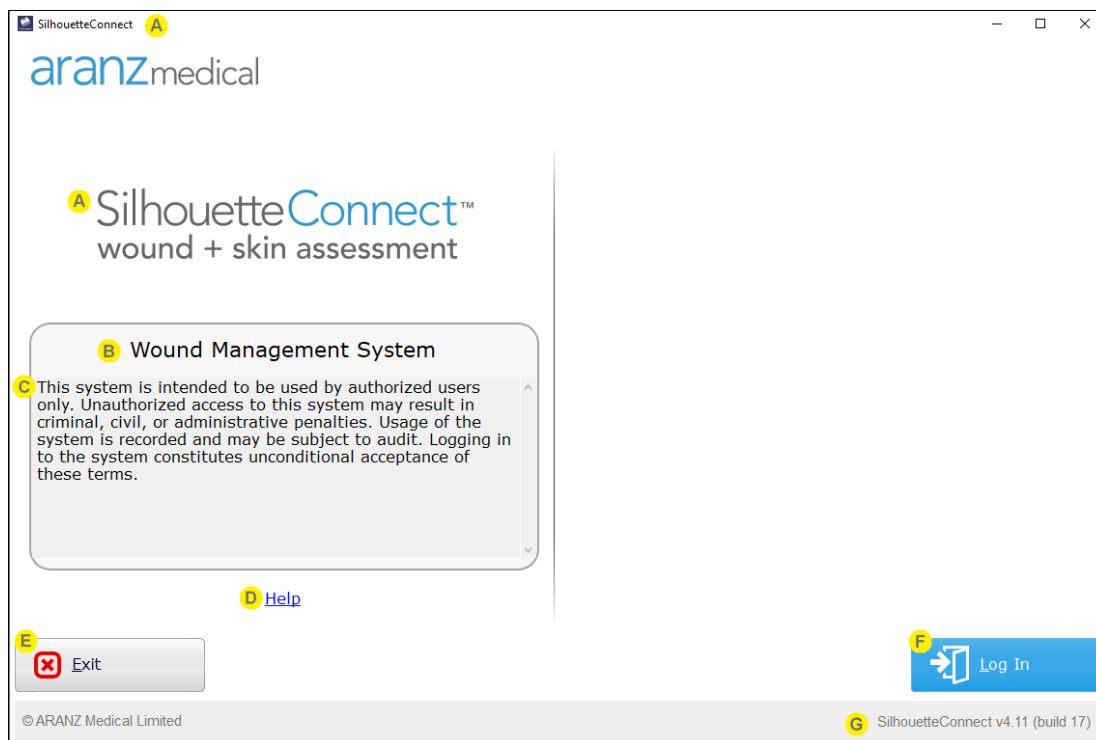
SilhouetteConnect A

aranzmedical

A SilhouetteConnect™
wound + skin assessment

B Wound Management System

C This system is intended to be used by authorized users only. Unauthorized access to this system may result in criminal, civil, or administrative penalties. Usage of the system is recorded and may be subject to audit. Logging in to the system constitutes unconditional acceptance of these terms.

D Help

E Exit

F Log In

© ARANZ Medical Limited

G SilhouetteConnect v4.11 (build 17)